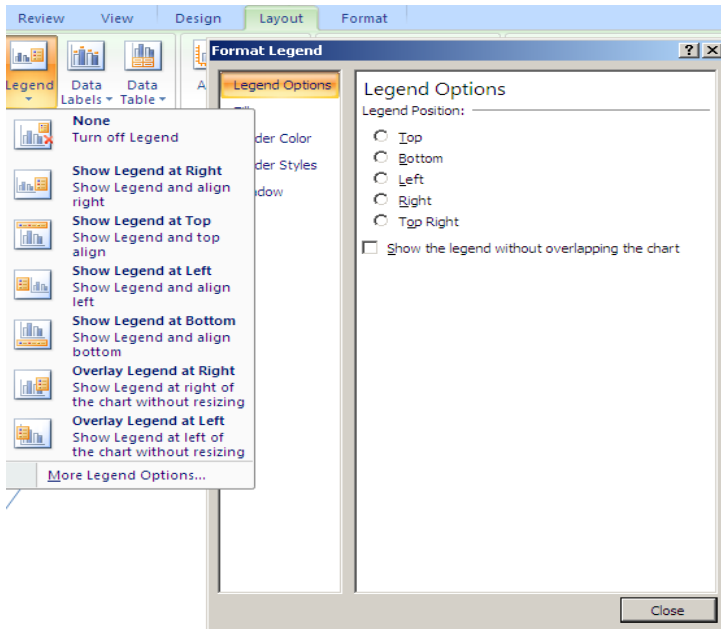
Review View Design Layout Format

Legend Data Labels Data Table A

None
Turn off Legend

Show Legend at Right
Show Legend and align right

Show Legend at Top
Show Legend and top align

Show Legend at Left
Show Legend and align left

Show Legend at Bottom
Show Legend and align bottom

Overlay Legend at Right
Show Legend at right of the chart without resizing

Overlay Legend at Left
Show Legend at left of the chart without resizing

More Legend Options...

Format Legend ? X

Legend Options
Fi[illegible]
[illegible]der Color
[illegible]der Styles
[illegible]adow

Legend Options
Legend Position:
Top
Bottom
Left
Right
Top Right
Show the legend without overlapping the chart

Close